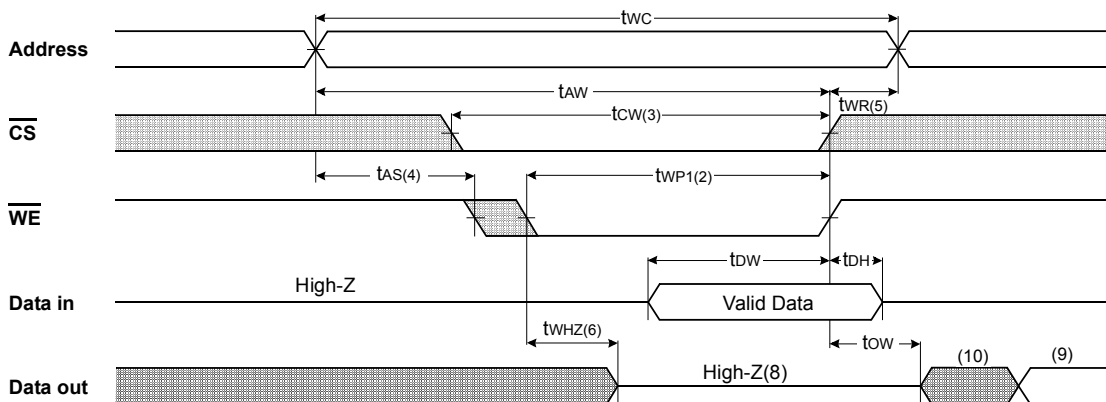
$t_{WC}$

Address

$t_{AW}$

$t_{WR(5)}$

$t_{CW(3)}$

$\overline{CS}$

$t_{AS(4)}$

$t_{WP1(2)}$

$\overline{WE}$

$t_{DW}$

$t_{DH}$

Data in

High-Z

Valid Data

$t_{WHZ(6)}$

$t_{OW}$

(10)

(9)

Data out

High-Z(8)